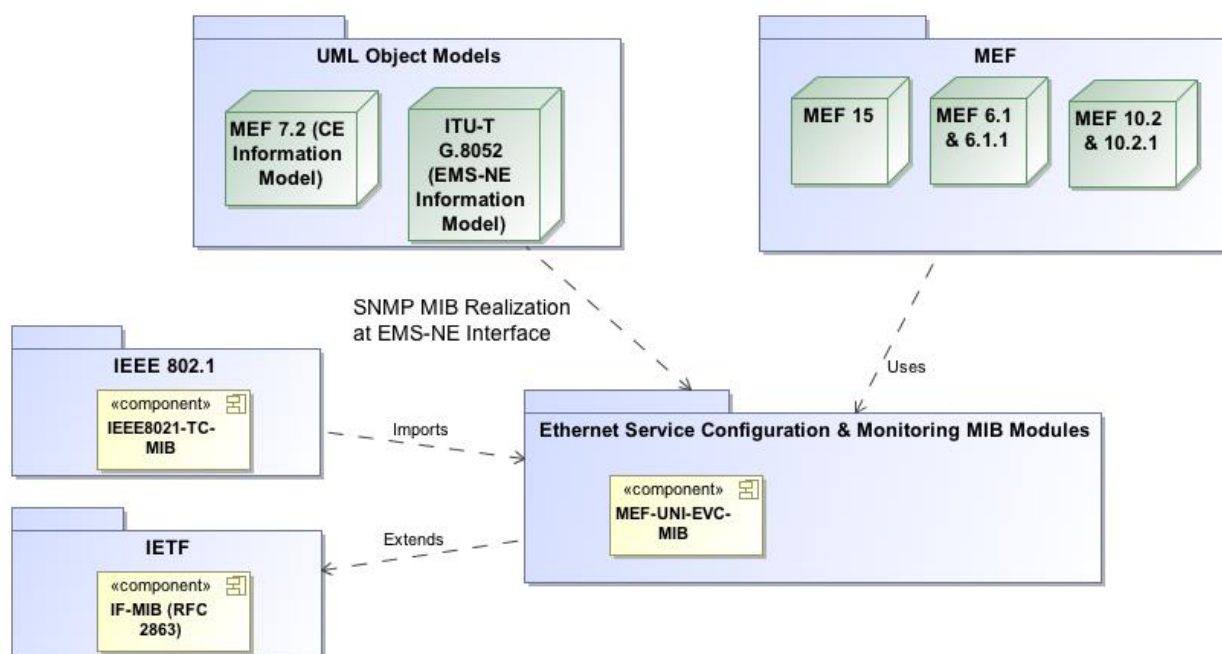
UML Object Models

MEF 7.2 (CE Information Model)

ITU-T G.8052 (EMS-NE Information Model)

MEF

MEF 15

MEF 6.1 & 6.1.1

MEF 10.2 & 10.2.1

SNMP MIB Realization at EMS-NE Interface

Uses

IEEE 802.1

«component»
IEEE8021-TC-MIB

Imports

Ethernet Service Configuration & Monitoring MIB Modules

«component»
MEF-UNI-EVC-MIB

Extends

IETF

«component»
IF-MIB (RFC 2863)